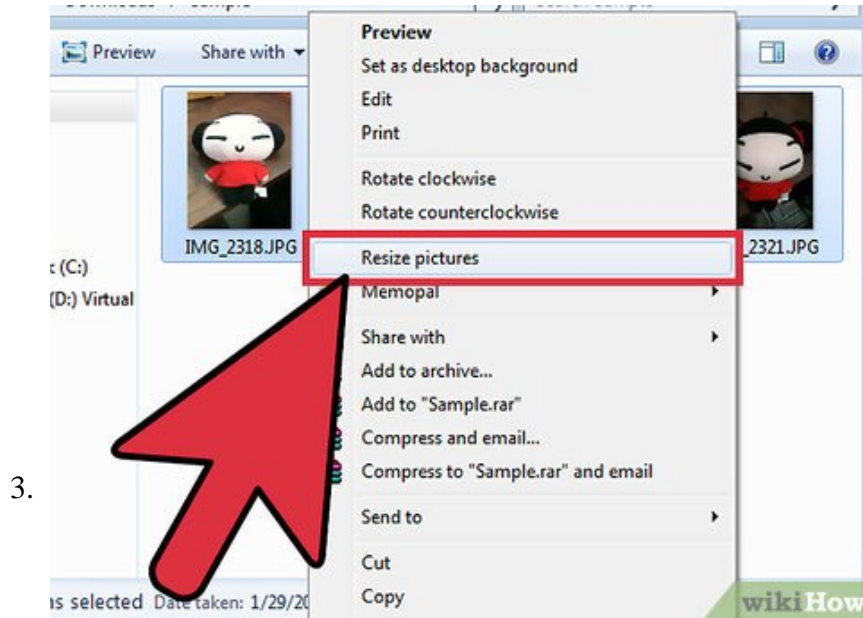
Preview Share with

IMG_2318.JPG

_2321.JPG

(C:)

(D:) Virtual

Preview
Set as desktop background
Edit
Print
Rotate clockwise
Rotate counterclockwise
Resize pictures
Memopal
Share with
Add to archive...
Add to "Sample.rar"
Compress and email...
Compress to "Sample.rar" and email
Send to
Cut
Copy

3.

s selected Date taken: 1/29/20

wikiHow